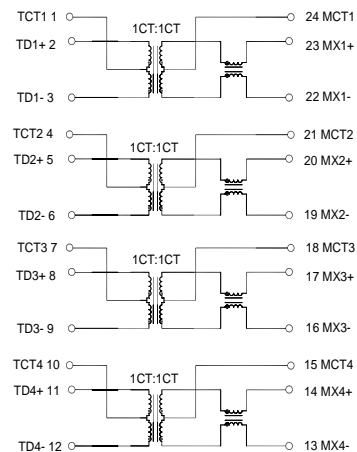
TCT1 1
TD1+ 2
TD1- 3
1CT:1CT
24 MCT1
23 MX1+
22 MX1-

TCT2 4
TD2+ 5
TD2- 6
1CT:1CT
21 MCT2
20 MX2+
19 MX2-

TCT3 7
TD3+ 8
TD3- 9
1CT:1CT
18 MCT3
17 MX3+
16 MX3-

TCT4 10
TD4+ 11
TD4- 12
1CT:1CT
15 MCT4
14 MX4+
13 MX4-